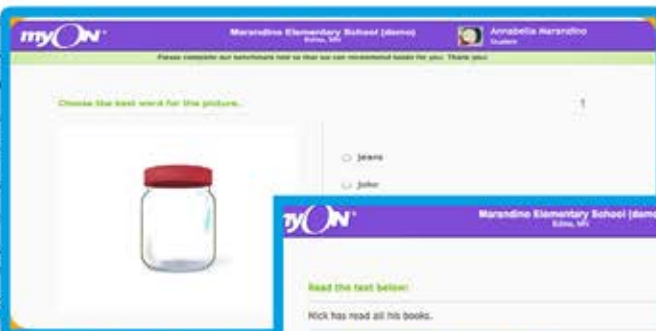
myON

Marandino Elementary School (demo)
Edina, MN

Annabella Marandino
Student

Please complete our benchmark test so that we can recommend books for you. Thank you!

Choose the best word for the picture.

1

jeans

joke

myON

Marandino Elementary School (demo)
Edina, MN

Read the text below:

Nick has read all his books.